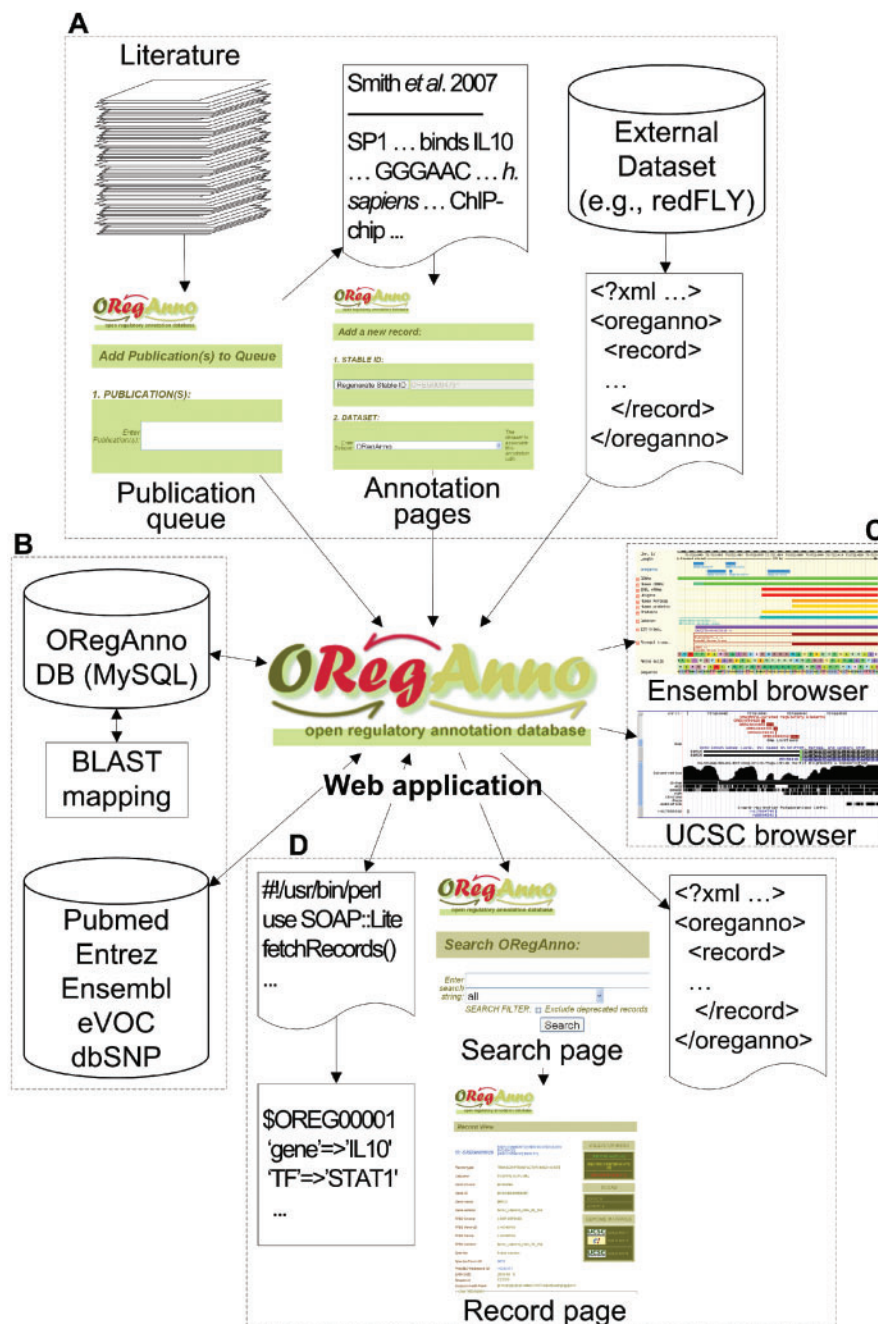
A

Literature

ORegAnno
open regulatory annotation database

Add Publication(s) to Queue

1. PUBLICATION(S):

Enter Publication(s):

Publication queue

Smith *et al.* 2007

SP1 … binds IL10 … GGGAAC … *h. sapiens* … ChIP-chip ...

ORegAnno

Add a new record:

1. STABLE ID:

Regannotate Stable ID

2. DATASET:

ORegAnno

Annotation pages

External Dataset (e.g., redFLY)

<?xml …>
<oreganno>
<record>
…
</record>
</oreganno>

B

ORegAnno DB (MySQL)

BLAST mapping

Pubmed
Entrez
Ensembl
eVOC
dbSNP

ORegAnno
open regulatory annotation database

Web application

C

Ensembl browser

UCSC browser

D

#!/usr/bin/perl
use SOAP::Lite
fetchRecords()
...

$OREG00001
'gene'=>'IL10'
'TF'=>'STAT1'
...

ORegAnno
open regulatory annotation database

Search ORegAnno:

Enter search string: all

SEARCH FILTER: Exclude deprecated records

Search

Search page

ORegAnno

Record view

UCSC

UCSC

Record page

<?xml …>
<oreganno>
<record>
…
</record>
</oreganno>